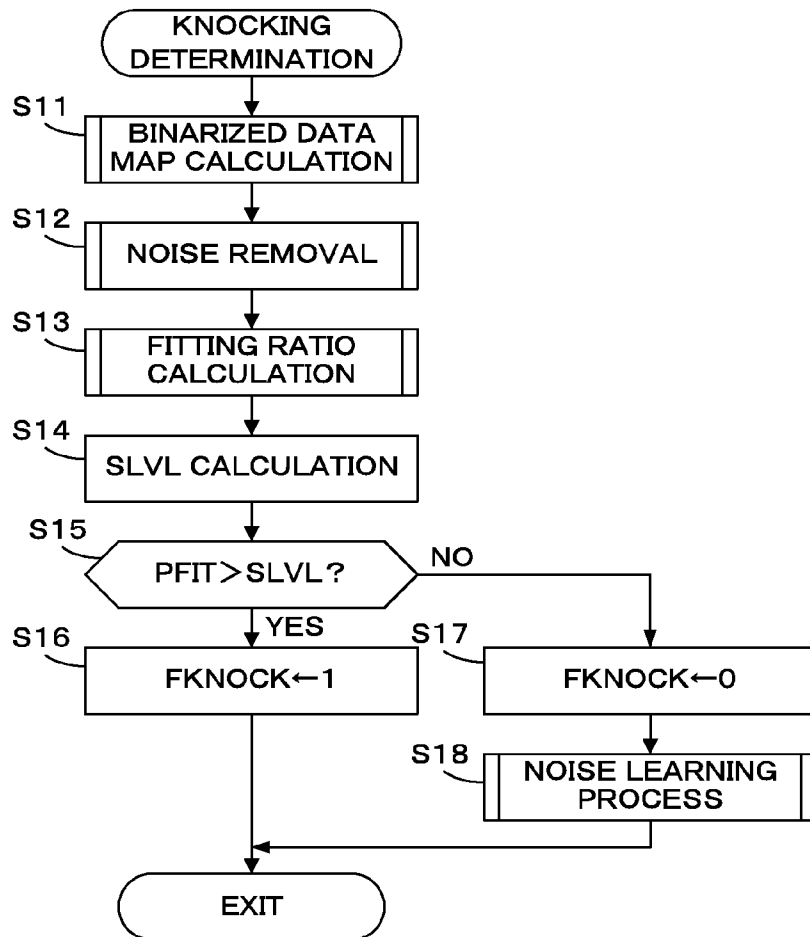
KNOCKING DETERMINATION

S11
BINARIZED DATA MAP CALCULATION

S12
NOISE REMOVAL

S13
FITTING RATIO CALCULATION

S14
SLVL CALCULATION

S15
PFIT > SLVL?

NO

YES

S16
FKNOCK←1

S17
FKNOCK←0

S18
NOISE LEARNING PROCESS

EXIT